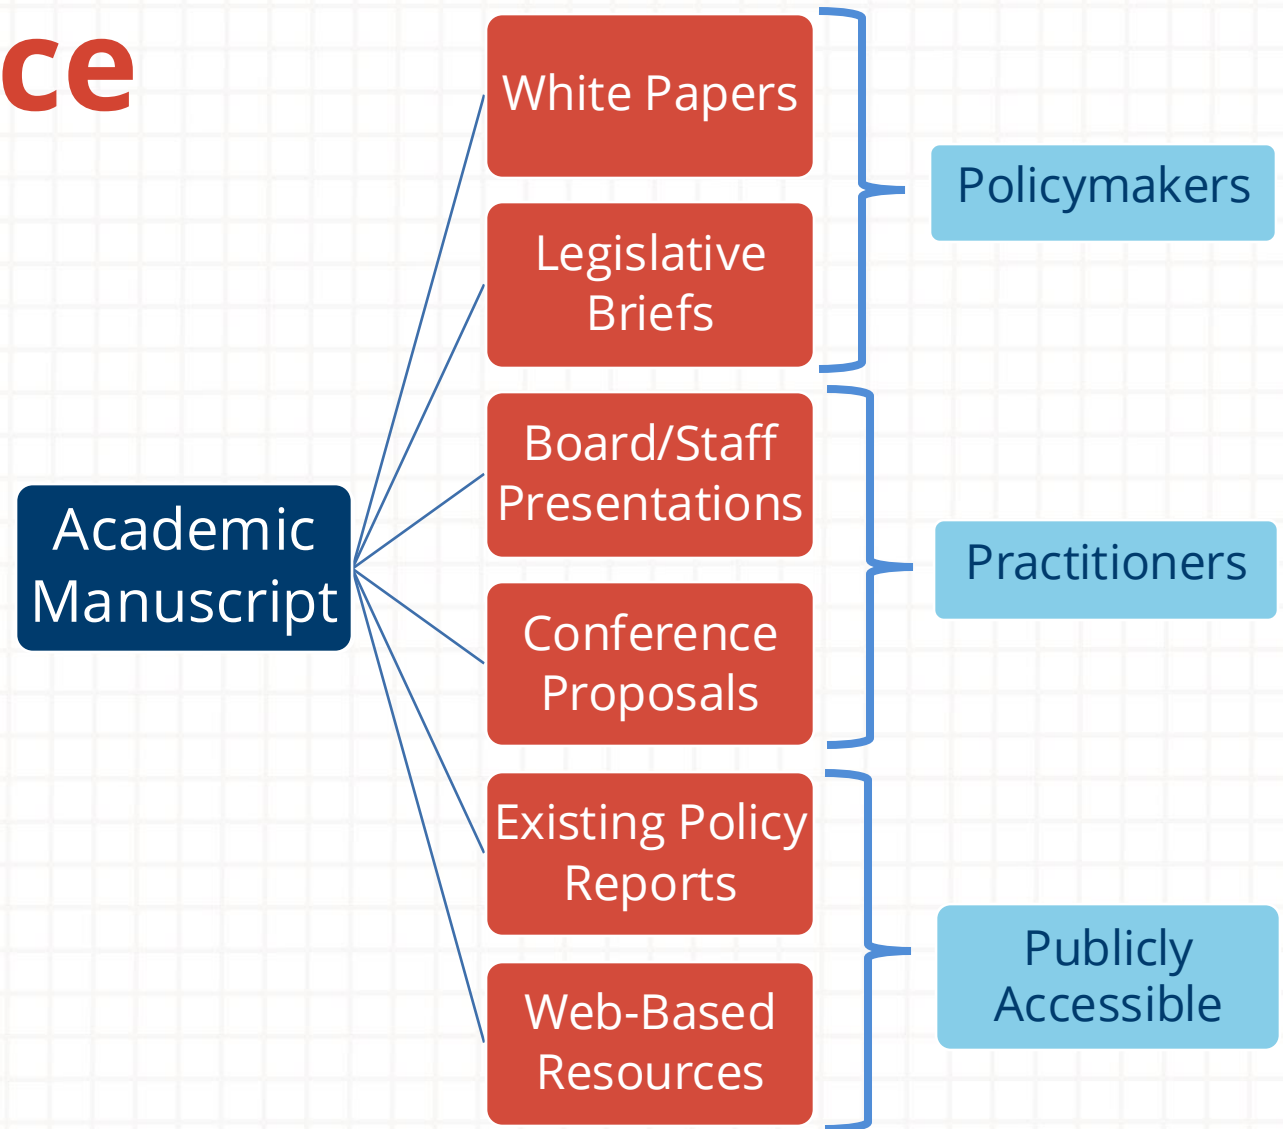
ce

Academic Manuscript

White Papers

Legislative Briefs

Board/Staff Presentations

Conference Proposals

Existing Policy Reports

Web-Based Resources

Policymakers

Practitioners

Publicly Accessible